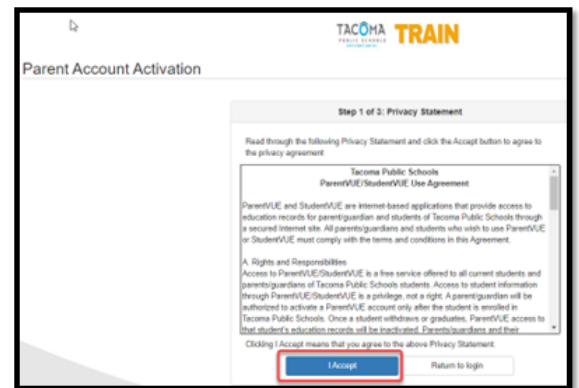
TACOMA PUBLIC SCHOOLS TRAIN

Parent Account Activation

Step 1 of 3: Privacy Statement

Read through the following Privacy Statement and click the Accept button to agree to the privacy agreement

Tacoma Public Schools
ParentVUE/StudentVUE Use Agreement

ParentVUE and StudentVUE are internet-based applications that provide access to education records for parent/guardian and students of Tacoma Public Schools through a secured Internet site. All parents/guardians and students who wish to use ParentVUE or StudentVUE must comply with the terms and conditions in this Agreement.

A. Rights and Responsibilities
Access to ParentVUE/StudentVUE is a free service offered to all current students and parents/guardians of Tacoma Public Schools students. Access to student information through ParentVUE/StudentVUE is a privilege, not a right. A parent/guardian will be authorized to activate a ParentVUE account only after the student is enrolled in Tacoma Public Schools. Once a student withdraws or graduates, ParentVUE access to that student's education records will be inactivated. Parents/guardians and their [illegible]

Clicking I Accept means that you agree to the above Privacy Statement.

I Accept

Return to login